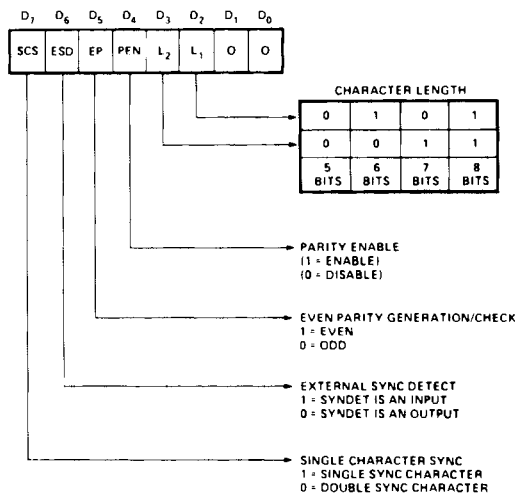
$D_7$ $D_6$ $D_5$ $D_4$ $D_3$ $D_2$ $D_1$ $D_0$

| SCS | ESD | EP | PEN | $L_2$ | $L_1$ | 0 | 0 |
|---|---|---|---|---|---|---|---|

CHARACTER LENGTH

| 0 | 1 | 0 | 1 |
|---|---|---|---|
| 0 | 0 | 1 | 1 |
| 5 BITS | 6 BITS | 7 BITS | 8 BITS |

PARITY ENABLE
(1 = ENABLE)
(0 = DISABLE)

EVEN PARITY GENERATION/CHECK
1 = EVEN
0 = ODD

EXTERNAL SYNC DETECT
1 = SYNDET IS AN INPUT
0 = SYNDET IS AN OUTPUT

SINGLE CHARACTER SYNC
1 = SINGLE SYNC CHARACTER
0 = DOUBLE SYNC CHARACTER